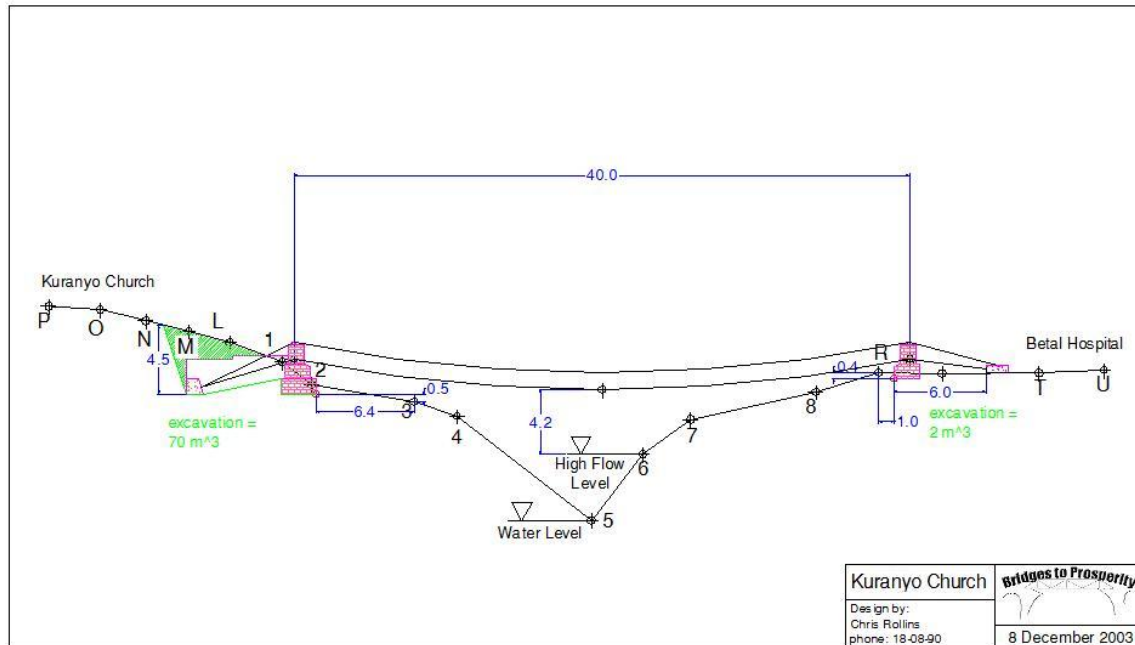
40.0

Kuranyo Church

P O N L M 1

4.5

2

0.5

6.4 3

4

4.2

High Flow Level

6

7

8

R

0.4

6.0

1.0

Betal Hospital

T U

excavation = 70 m^3

excavation = 2 m^3

Water Level 5

Kuranyo Church

Design by: Chris Rollins phone: 18-08-90

Bridges to Prosperity

8 December 2003